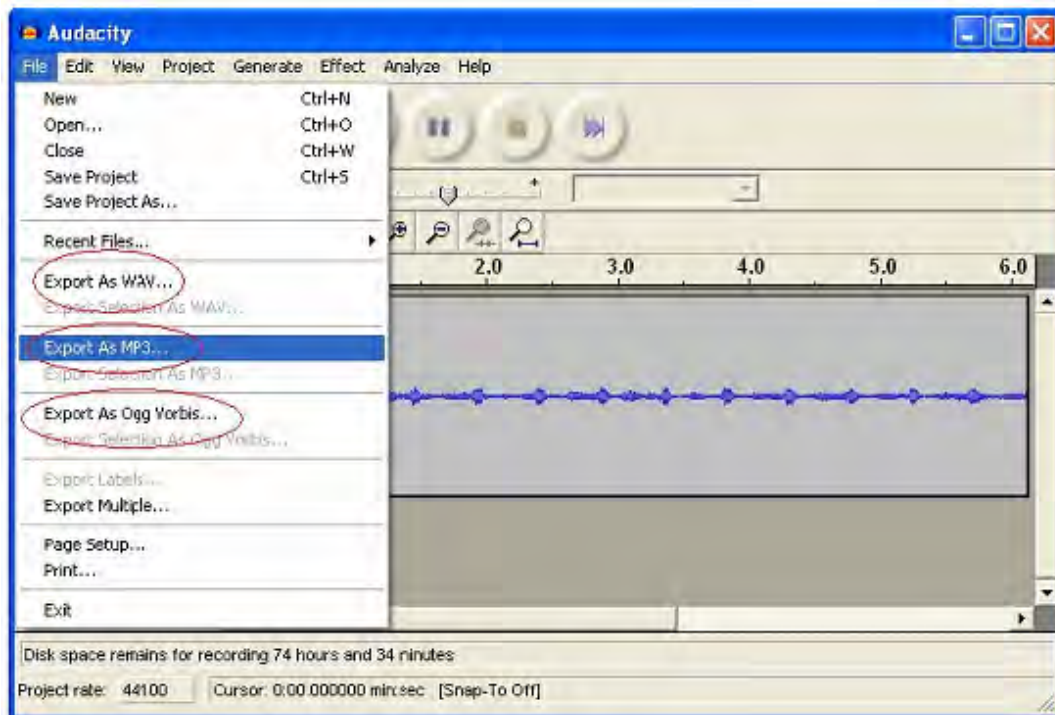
Audacity

File Edit View Project Generate Effect Analyze Help

New Ctrl+N
Open... Ctrl+O
Close Ctrl+W
Save Project Ctrl+S
Save Project As...

Recent Files...

Export As WAV...
Export Selection As WAV...

Export As MP3...
Export Selection As MP3...

Export As Ogg Vorbis...
Export Selection As Ogg Vorbis...

Export Labels...
Export Multiple...

Page Setup...
Print...

Exit

2.0 3.0 4.0 5.0 6.0

Disk space remains for recording 74 hours and 34 minutes

Project rate: 44100 Cursor: 0:00.000000 min:sec [Snap-To Off]